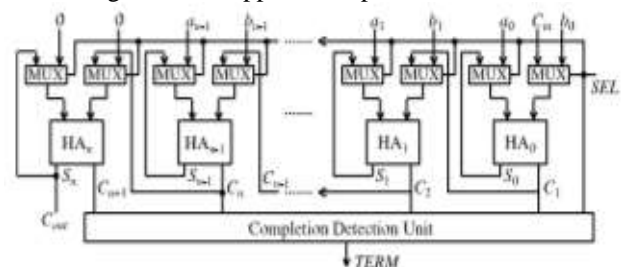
0
0
$a_{n-1}$
$b_{n-1}$
$a_1$
$b_1$
$a_0$
$C_{in}$
$b_0$
MUX
MUX
MUX
MUX
MUX
MUX
MUX
MUX
SEL
$HA_n$
$HA_{n-1}$
$HA_1$
$HA_0$
$S_n$
$C_{n+1}$
$S_{n-1}$
$C_n$
$C_{n-1}$
$S_1$
$C_2$
$S_0$
$C_1$
$C_{out}$
Completion Detection Unit
TERM